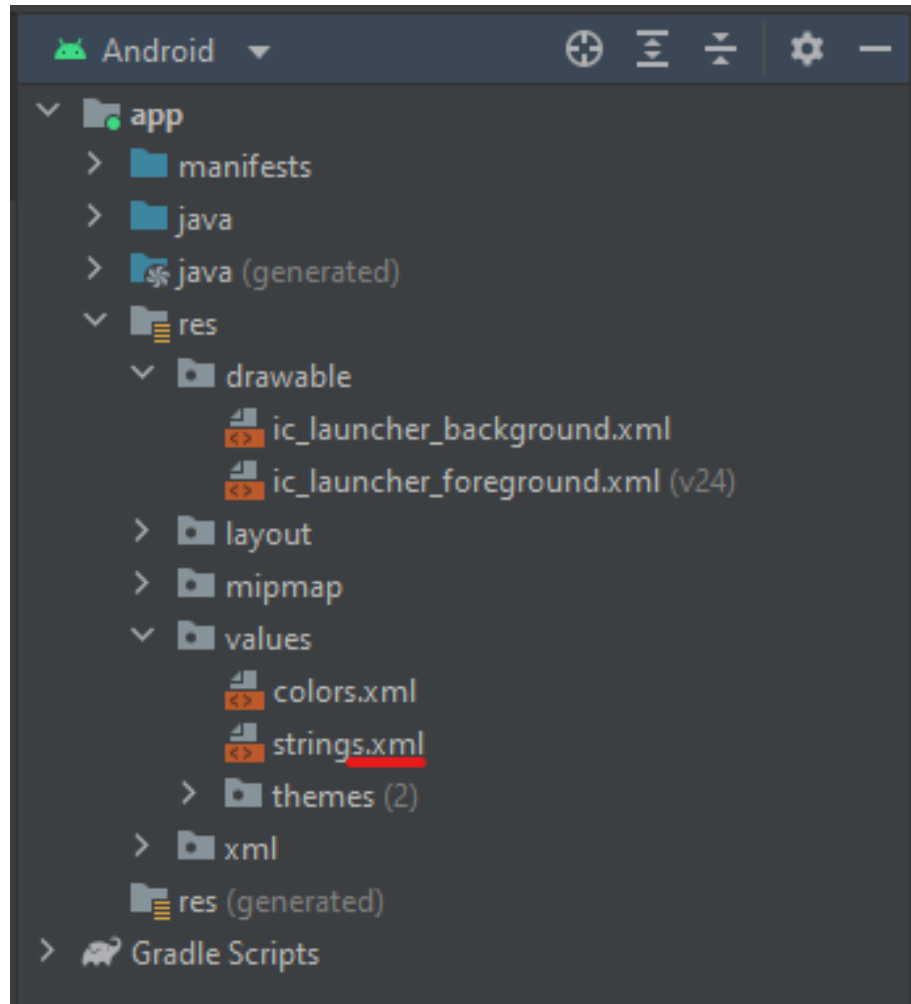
Android

app
manifests
java
java (generated)
res
drawable
ic_launcher_background.xml
ic_launcher_foreground.xml (v24)
layout
mipmap
values
colors.xml
strings.xml
themes (2)
xml
res (generated)
Gradle Scripts